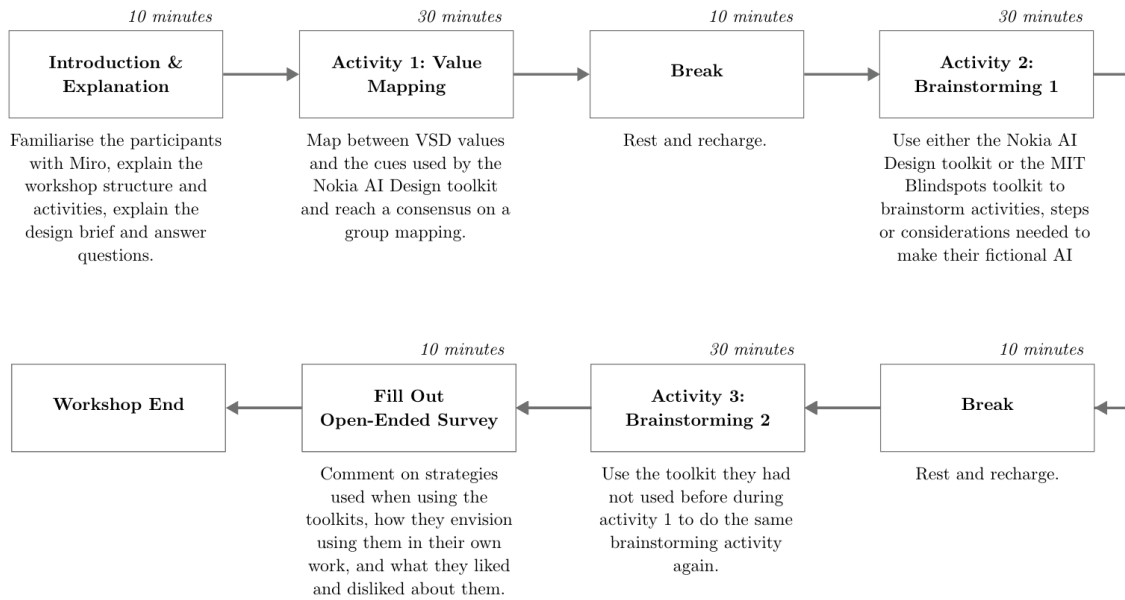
10 minutes

**Introduction & Explanation**

Familiarise the participants with Miro, explain the workshop structure and activities, explain the design brief and answer questions.

30 minutes

**Activity 1: Value Mapping**

Map between VSD values and the cues used by the Nokia AI Design toolkit and reach a consensus on a group mapping.

10 minutes

**Break**

Rest and recharge.

30 minutes

**Activity 2: Brainstorming 1**

Use either the Nokia AI Design toolkit or the MIT Blindspots toolkit to brainstorm activities, steps or considerations needed to make their fictional AI

10 minutes

**Break**

Rest and recharge.

30 minutes

**Activity 3: Brainstorming 2**

Use the toolkit they had not used before during activity 1 to do the same brainstorming activity again.

10 minutes

**Fill Out Open-Ended Survey**

Comment on strategies used when using the toolkits, how they envision using them in their own work, and what they liked and disliked about them.

**Workshop End**